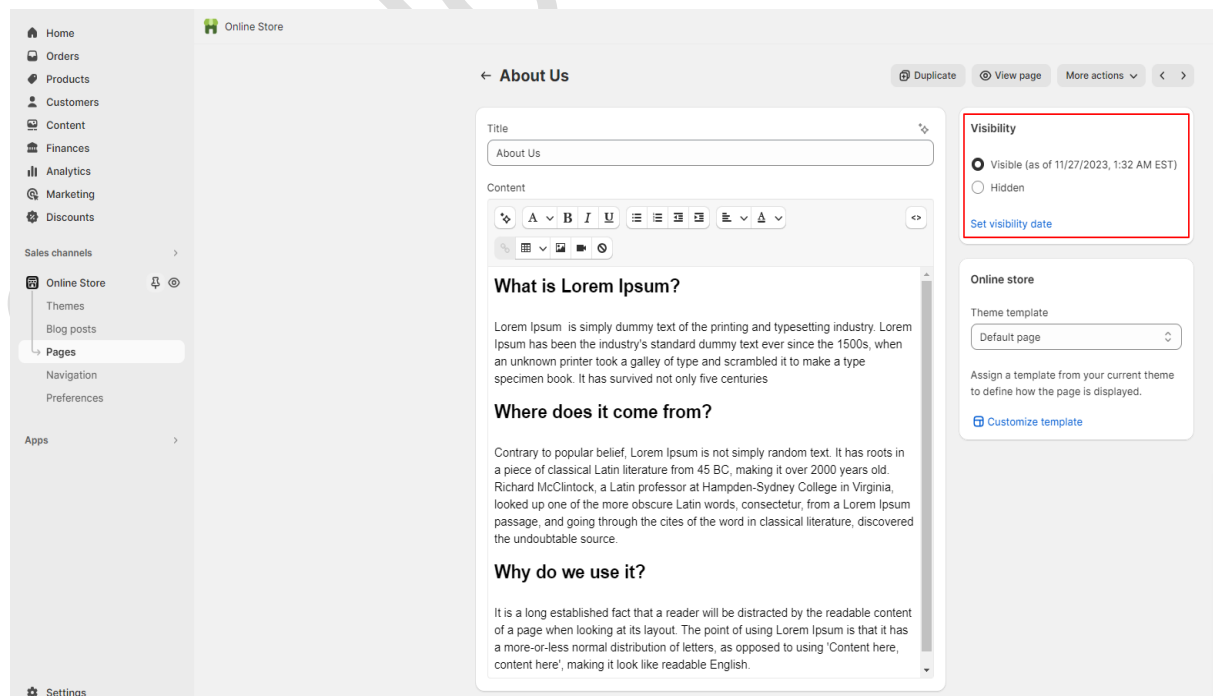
Home
Orders
Products
Customers
Content
Finances
Analytics
Marketing
Discounts

Sales channels

Online Store
Themes
Blog posts
Pages
Navigation
Preferences

Apps

Settings

Online Store

← About Us

Duplicate
View page
More actions

Title
About Us

Content

A B I U

What is Lorem Ipsum?

Lorem Ipsum is simply dummy text of the printing and typesetting industry. Lorem Ipsum has been the industry's standard dummy text ever since the 1500s, when an unknown printer took a galley of type and scrambled it to make a type specimen book. It has survived not only five centuries

Where does it come from?

Contrary to popular belief, Lorem Ipsum is not simply random text. It has roots in a piece of classical Latin literature from 45 BC, making it over 2000 years old. Richard McClintock, a Latin professor at Hampden-Sydney College in Virginia, looked up one of the more obscure Latin words, consectetur, from a Lorem Ipsum passage, and going through the cites of the word in classical literature, discovered the undoubtable source.

Why do we use it?

It is a long established fact that a reader will be distracted by the readable content of a page when looking at its layout. The point of using Lorem Ipsum is that it has a more-or-less normal distribution of letters, as opposed to using 'Content here, content here', making it look like readable English.

Visibility
Visible (as of 11/27/2023, 1:32 AM EST)
Hidden
Set visibility date

Online store
Theme template
Default page
Assign a template from your current theme to define how the page is displayed.
Customize template